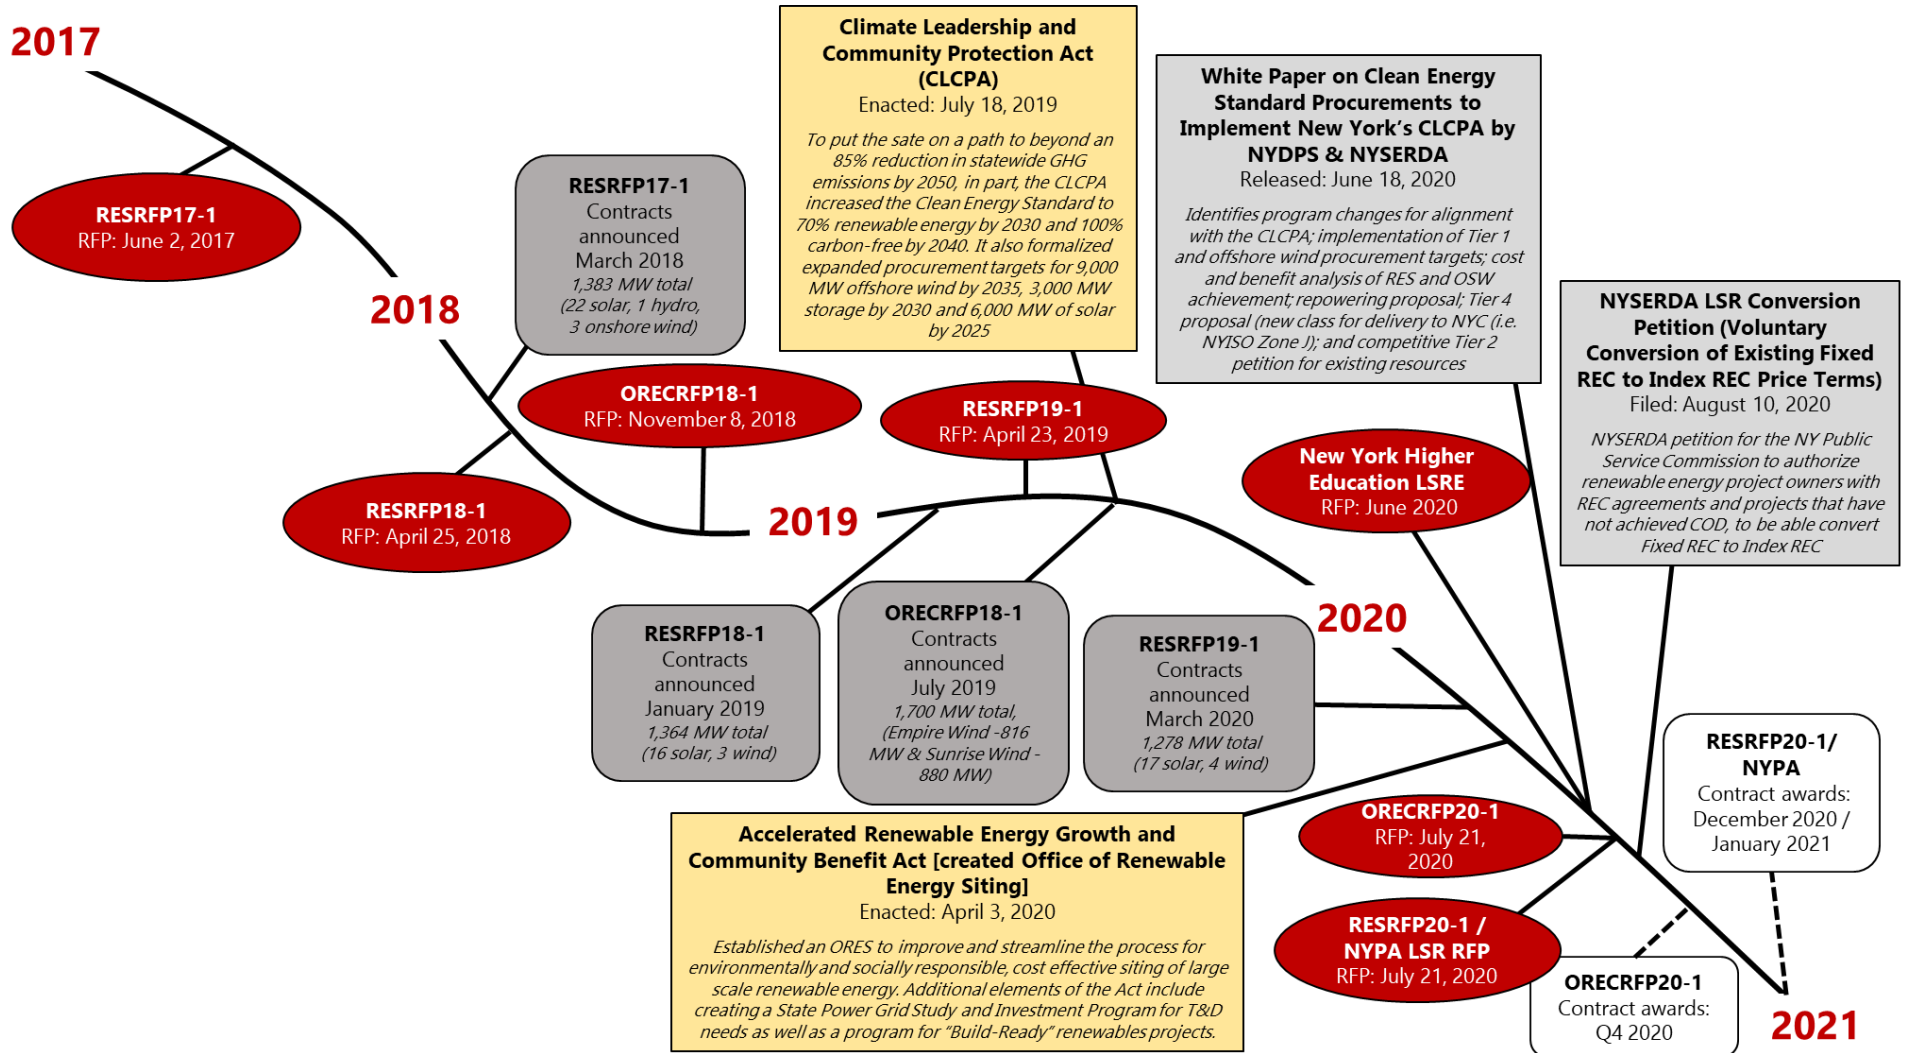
2017

RESRFP17-1
RFP: June 2, 2017

2018

RESRFP17-1
Contracts announced March 2018
1,383 MW total (22 solar, 1 hydro, 3 onshore wind)

Climate Leadership and Community Protection Act (CLCPA)
Enacted: July 18, 2019

To put the sate on a path to beyond an 85% reduction in statewide GHG emissions by 2050, in part, the CLCPA increased the Clean Energy Standard to 70% renewable energy by 2030 and 100% carbon-free by 2040. It also formalized expanded procurement targets for 9,000 MW offshore wind by 2035, 3,000 MW storage by 2030 and 6,000 MW of solar by 2025

White Paper on Clean Energy Standard Procurements to Implement New York's CLCPA by NYDPS & NYSERDA
Released: June 18, 2020

Identifies program changes for alignment with the CLCPA; implementation of Tier 1 and offshore wind procurement targets; cost and benefit analysis of RES and OSW achievement; repowering proposal; Tier 4 proposal (new class for delivery to NYC (i.e. NYISO Zone J)); and competitive Tier 2 petition for existing resources

NYSERDA LSR Conversion Petition (Voluntary Conversion of Existing Fixed REC to Index REC Price Terms)
Filed: August 10, 2020

NYSERDA petition for the NY Public Service Commission to authorize renewable energy project owners with REC agreements and projects that have not achieved COD, to be able convert Fixed REC to Index REC

ORECRFP18-1
RFP: November 8, 2018

RESRFP19-1
RFP: April 23, 2019

New York Higher Education LSRE
RFP: June 2020

RESRFP18-1
RFP: April 25, 2018

2019

2020

RESRFP18-1
Contracts announced January 2019
1,364 MW total (16 solar, 3 wind)

ORECRFP18-1
Contracts announced July 2019
1,700 MW total, (Empire Wind -816 MW & Sunrise Wind - 880 MW)

RESRFP19-1
Contracts announced March 2020
1,278 MW total (17 solar, 4 wind)

RESRFP20-1/ NYPA
Contract awards: December 2020 / January 2021

ORECRFP20-1
RFP: July 21, 2020

Accelerated Renewable Energy Growth and Community Benefit Act [created Office of Renewable Energy Siting]
Enacted: April 3, 2020

Established an ORES to improve and streamline the process for environmentally and socially responsible, cost effective siting of large scale renewable energy. Additional elements of the Act include creating a State Power Grid Study and Investment Program for T&D needs as well as a program for "Build-Ready" renewables projects.

RESRFP20-1 / NYPA LSR RFP
RFP: July 21, 2020

ORECRFP20-1
Contract awards: Q4 2020

2021